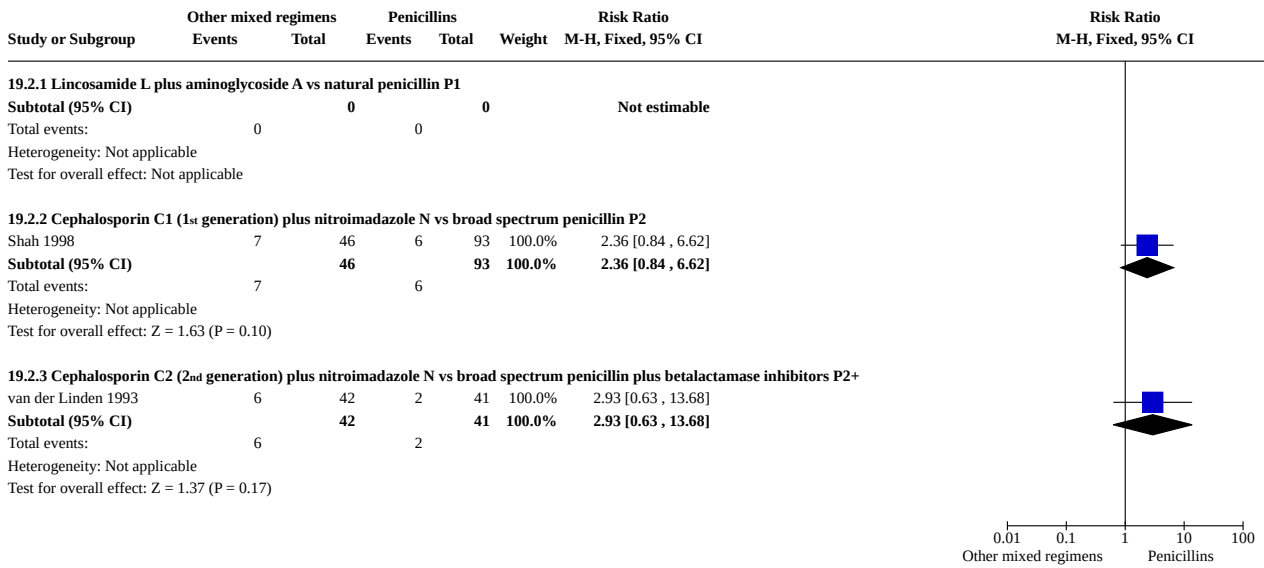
| Study or Subgroup | Other mixed regimens Events | Other mixed regimens Total | Penicillins Events | Penicillins Total | Weight | Risk Ratio M-H, Fixed, 95% CI |
|---|---|---|---|---|---|---|
| **19.2.1 Lincosamide L plus aminoglycoside A vs natural penicillin P1** | | | | | | |
| **Subtotal (95% CI)** | | **0** | | **0** | | **Not estimable** |
| Total events: | 0 | | 0 | | | |
| Heterogeneity: Not applicable | | | | | | |
| Test for overall effect: Not applicable | | | | | | |
| **19.2.2 Cephalosporin C1 (1st generation) plus nitroimadazole N vs broad spectrum penicillin P2** | | | | | | |
| Shah 1998 | 7 | 46 | 6 | 93 | 100.0% | 2.36 [0.84 , 6.62] |
| **Subtotal (95% CI)** | | **46** | | **93** | **100.0%** | **2.36 [0.84 , 6.62]** |
| Total events: | 7 | | 6 | | | |
| Heterogeneity: Not applicable | | | | | | |
| Test for overall effect: Z = 1.63 (P = 0.10) | | | | | | |
| **19.2.3 Cephalosporin C2 (2nd generation) plus nitroimadazole N vs broad spectrum penicillin plus betalactamase inhibitors P2+** | | | | | | |
| van der Linden 1993 | 6 | 42 | 2 | 41 | 100.0% | 2.93 [0.63 , 13.68] |
| **Subtotal (95% CI)** | | **42** | | **41** | **100.0%** | **2.93 [0.63 , 13.68]** |
| Total events: | 6 | | 2 | | | |
| Heterogeneity: Not applicable | | | | | | |
| Test for overall effect: Z = 1.37 (P = 0.17) | | | | | | |

Risk Ratio
M-H, Fixed, 95% CI

0.01 0.1 1 10 100
Other mixed regimens Penicillins